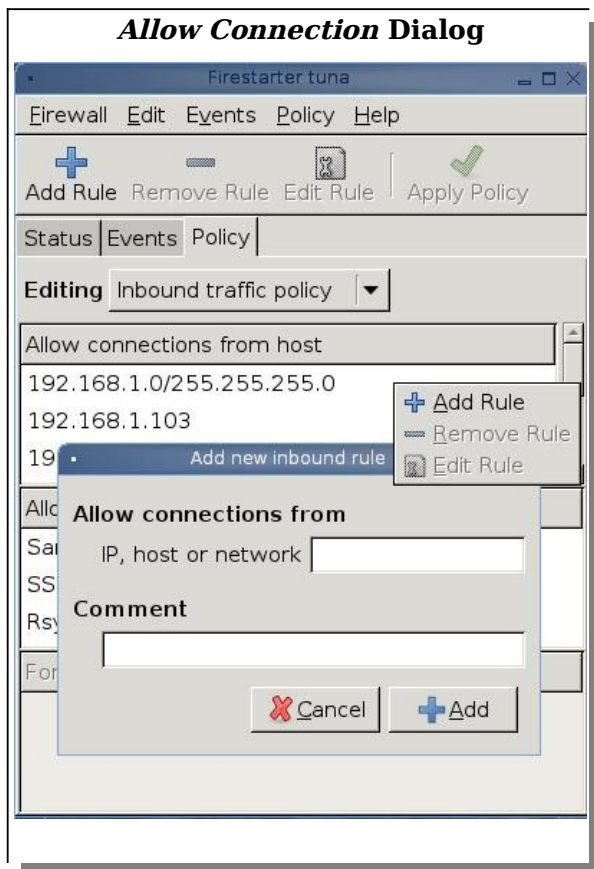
***Allow Connection* Dialog**

Firestarter tuna

Firewall Edit Events Policy Help

Add Rule Remove Rule Edit Rule Apply Policy

Status Events Policy

Editing Inbound traffic policy

Allow connections from host

192.168.1.0/255.255.255.0

192.168.1.103

19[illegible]

Add Rule
Remove Rule
Edit Rule

Add new inbound rule

Allo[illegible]

Sa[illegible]

SS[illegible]

Rs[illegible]

Fo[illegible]

Allow connections from

IP, host or network

Comment

Cancel Add